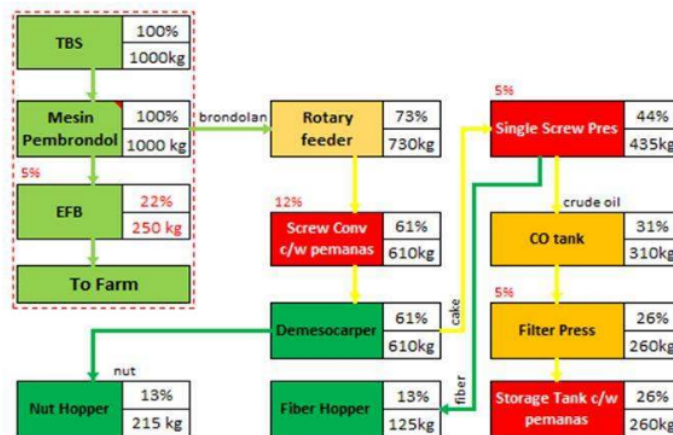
TBS
100%
1000kg

Mesin Pembrondol
100%
1000 kg

5%
EFB
22%
250 kg

To Farm

brondolan

Rotary feeder
73%
730kg

12%
Screw Conv c/w pemanas
61%
610kg

Demesocarper
61%
610kg

nut

Nut Hopper
13%
215 kg

Fiber Hopper
13%
125kg

cake

fiber

5%
Single Screw Pres
44%
435kg

crude oil

CO tank
31%
310kg

5%
Filter Press
26%
260kg

Storage Tank c/w pemanas
26%
260kg